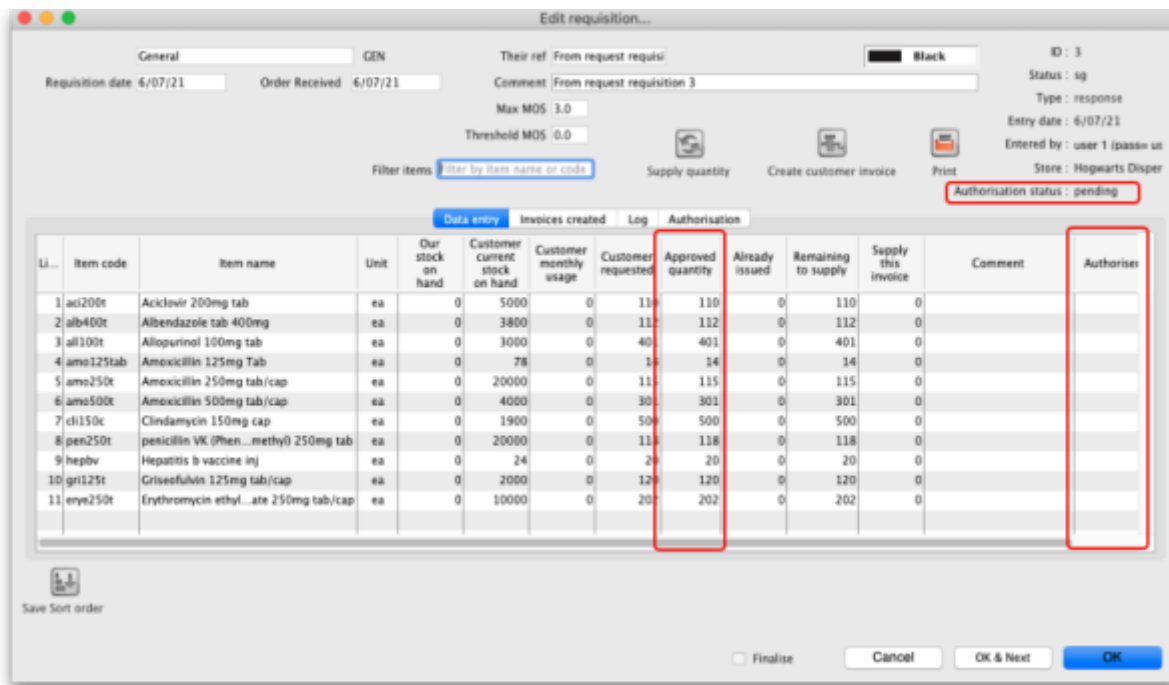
Edit requisition...

General GEN
Requisition date 6/07/21 Order Received 6/07/21
Their ref From request requisi
Comment From request requisition 3
Max MOS 3.0
Threshold MOS 0.0
Filter items Filter by item name or code
Black

ID : 3
Status : sg
Type : response
Entry date : 6/07/21
Entered by : user 1 (pass= us
Store : Hogwarts Disper
Authorisation status : pending

Supply quantity Create customer invoice Print

Data entry Invoices created Log Authorisation

| Li... | Item code | Item name | Unit | Our stock on hand | Customer current stock on hand | Customer monthly usage | Customer requested | Approved quantity | Already issued | Remaining to supply | Supply this invoice | Comment | Authoriser |
|---|---|---|---|---|---|---|---|---|---|---|---|---|---|
| 1 | aci200t | Aciclovir 200mg tab | ea | 0 | 5000 | 0 | 110 | 110 | 0 | 110 | 0 | | |
| 2 | alb400t | Albendazole tab 400mg | ea | 0 | 3800 | 0 | 112 | 112 | 0 | 112 | 0 | | |
| 3 | all100t | Allopurinol 100mg tab | ea | 0 | 3000 | 0 | 401 | 401 | 0 | 401 | 0 | | |
| 4 | amo125tab | Amoxicillin 125mg Tab | ea | 0 | 78 | 0 | 14 | 14 | 0 | 14 | 0 | | |
| 5 | amo250t | Amoxicillin 250mg tab/cap | ea | 0 | 20000 | 0 | 115 | 115 | 0 | 115 | 0 | | |
| 6 | amo500t | Amoxicillin 500mg tab/cap | ea | 0 | 4000 | 0 | 301 | 301 | 0 | 301 | 0 | | |
| 7 | cli150c | Clindamycin 150mg cap | ea | 0 | 1900 | 0 | 500 | 500 | 0 | 500 | 0 | | |
| 8 | pen250t | penicillin VK (Phen...methyl) 250mg tab | ea | 0 | 20000 | 0 | 118 | 118 | 0 | 118 | 0 | | |
| 9 | hepbv | Hepatitis b vaccine inj | ea | 0 | 24 | 0 | 20 | 20 | 0 | 20 | 0 | | |
| 10 | gri125t | Griseofulvin 125mg tab/cap | ea | 0 | 2000 | 0 | 120 | 120 | 0 | 120 | 0 | | |
| 11 | erye250t | Erythromycin ethyl...ate 250mg tab/cap | ea | 0 | 10000 | 0 | 202 | 202 | 0 | 202 | 0 | | |

Save Sort order

Finalise Cancel OK & Next OK